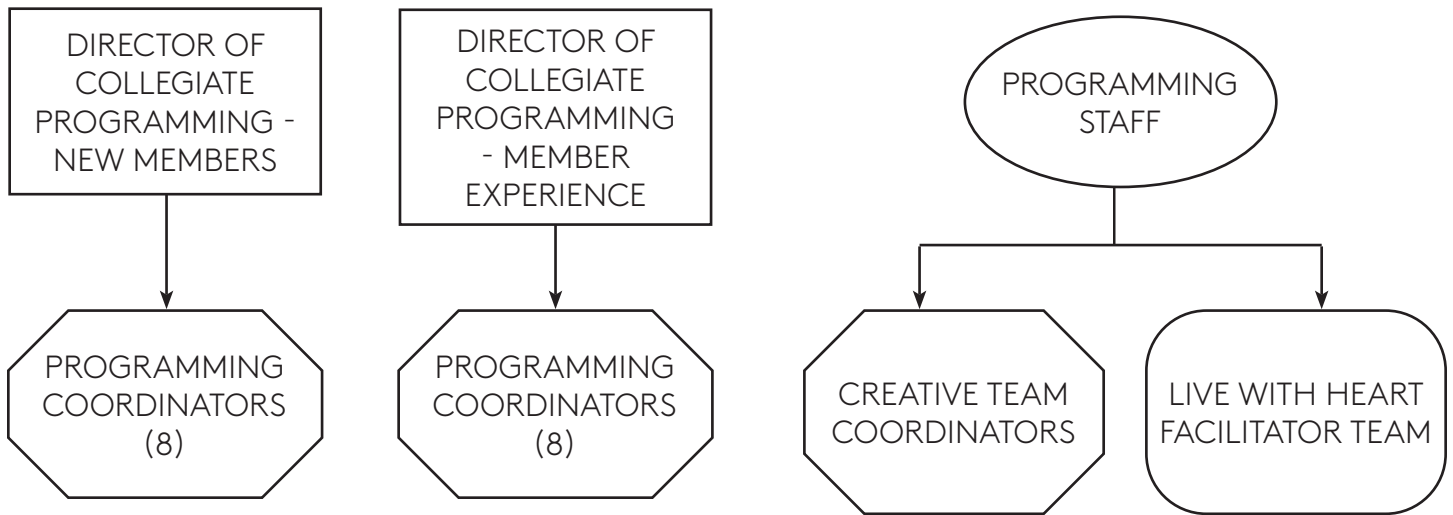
DIRECTOR OF COLLEGIATE PROGRAMMING - NEW MEMBERS

PROGRAMMING COORDINATORS (8)

DIRECTOR OF COLLEGIATE PROGRAMMING - MEMBER EXPERIENCE

PROGRAMMING COORDINATORS (8)

PROGRAMMING STAFF

CREATIVE TEAM COORDINATORS

LIVE WITH HEART FACILITATOR TEAM